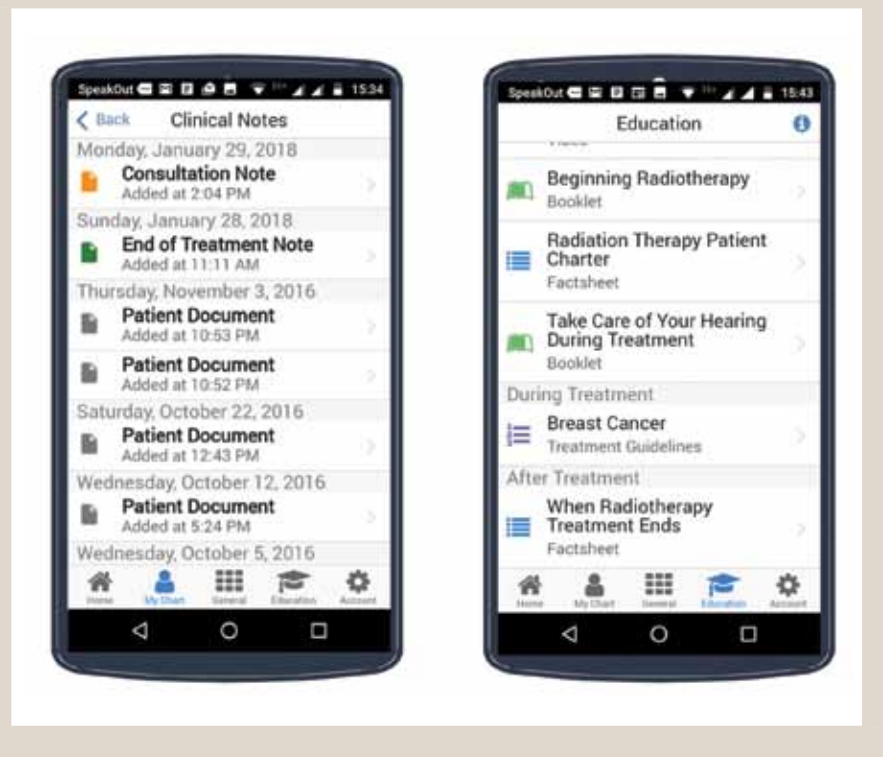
SpeakOut 15:34

Back Clinical Notes

Monday, January 29, 2018

Consultation Note
Added at 2:04 PM

Sunday, January 28, 2018

End of Treatment Note
Added at 11:11 AM

Thursday, November 3, 2016

Patient Document
Added at 10:53 PM

Patient Document
Added at 10:52 PM

Saturday, October 22, 2016

Patient Document
Added at 12:43 PM

Wednesday, October 12, 2016

Patient Document
Added at 5:24 PM

Wednesday, October 5, 2016

Home My Chart General Education Account

SpeakOut 15:43

Education

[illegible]

Beginning Radiotherapy
Booklet

Radiation Therapy Patient Charter
Factsheet

Take Care of Your Hearing During Treatment
Booklet

During Treatment

Breast Cancer
Treatment Guidelines

After Treatment

When Radiotherapy Treatment Ends
Factsheet

Home My Chart General Education Account